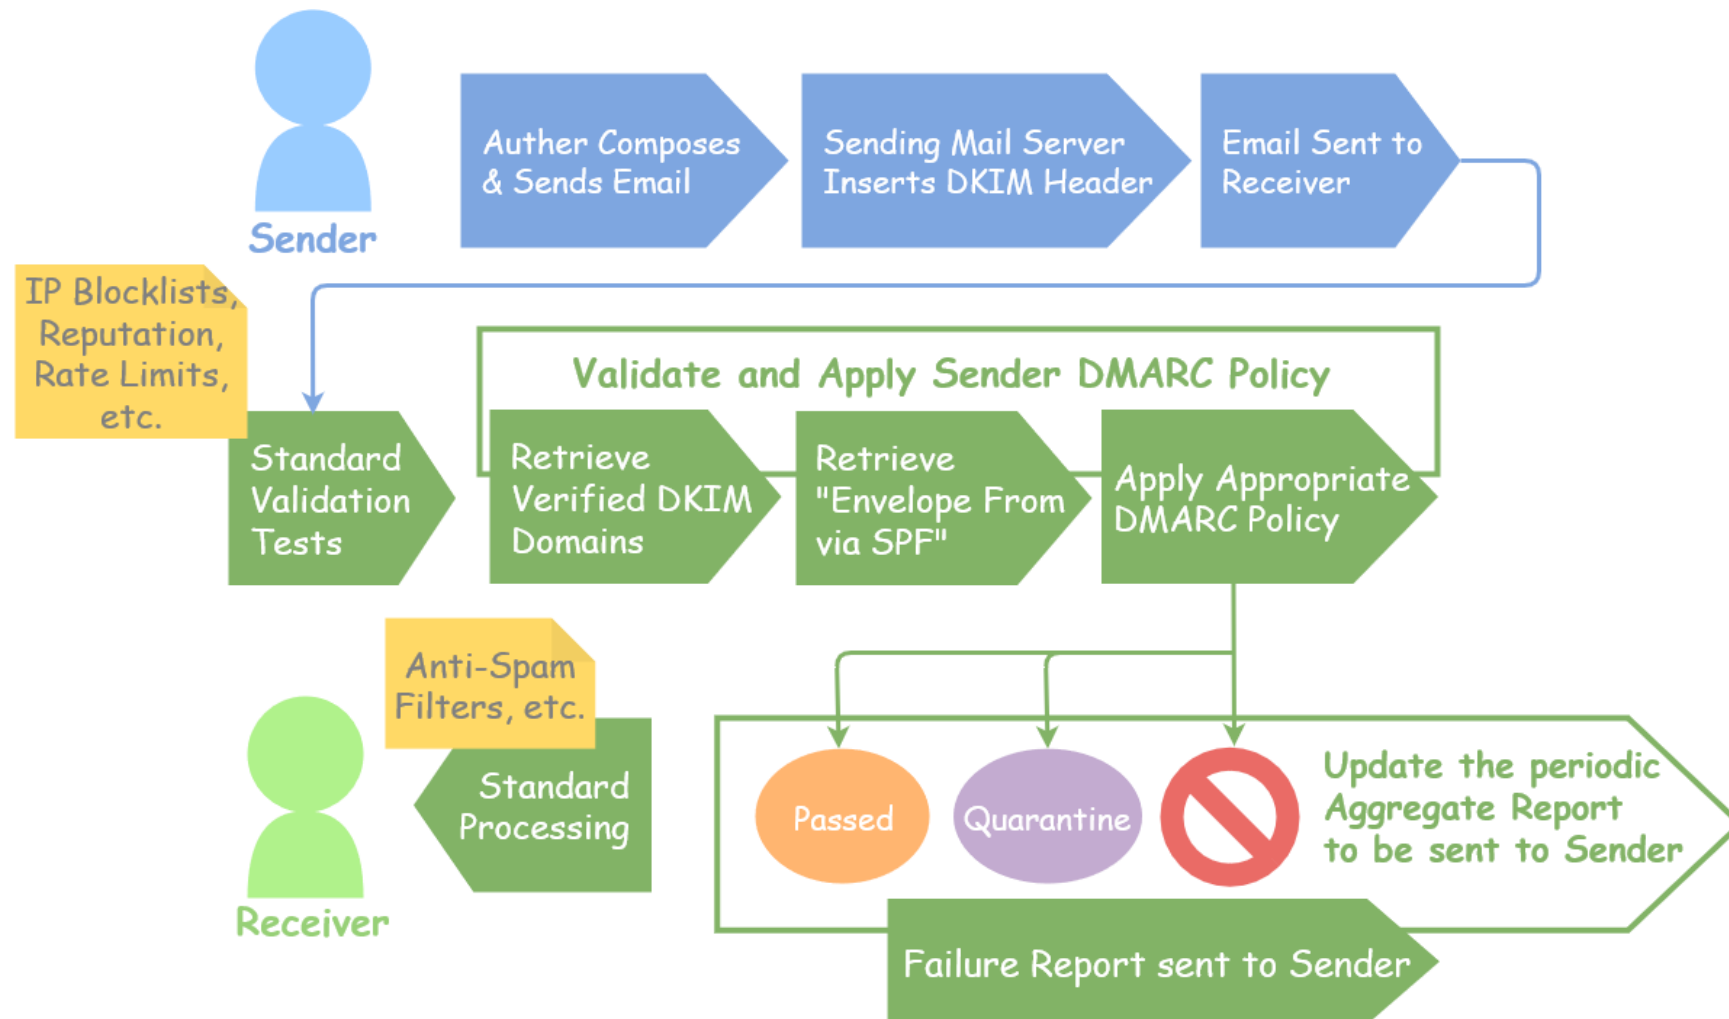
Sender

Auther Composes & Sends Email

Sending Mail Server Inserts DKIM Header

Email Sent to Receiver

IP Blocklists, Reputation, Rate Limits, etc.

Standard Validation Tests

Validate and Apply Sender DMARC Policy

Retrieve Verified DKIM Domains

Retrieve "Envelope From via SPF"

Apply Appropriate DMARC Policy

Anti-Spam Filters, etc.

Standard Processing

Receiver

Passed

Quarantine

Update the periodic Aggregate Report to be sent to Sender

Failure Report sent to Sender